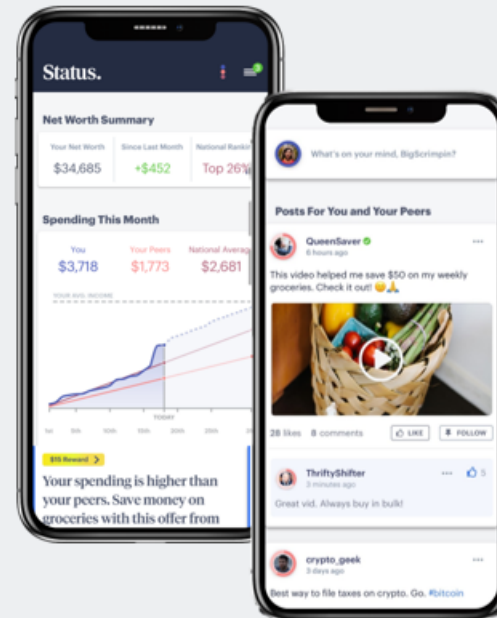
Status.

3

Net Worth Summary

Your Net Worth
$34,685

Since Last Month
+$452

National Rankin
Top 26%

Spending This Month

You
$3,718

Your Peers
$1,773

National Average
$2,681

YOUR AVG. INCOME

TODAY

1st 5th 10th 15th 20th 25th 30th

$15 Reward >

Your spending is higher than your peers. Save money on groceries with this offer from

What's on your mind, BigScrimpin?

Posts For You and Your Peers

QueenSaver
6 hours ago

This video helped me save $50 on my weekly groceries. Check it out! 😀🙏

28 likes 8 comments

LIKE

FOLLOW

ThriftyShifter
3 minutes ago

Great vid. Always buy in bulk!

5

crypto_geek
3 days ago

Best way to file taxes on crypto. Go. #bitcoin